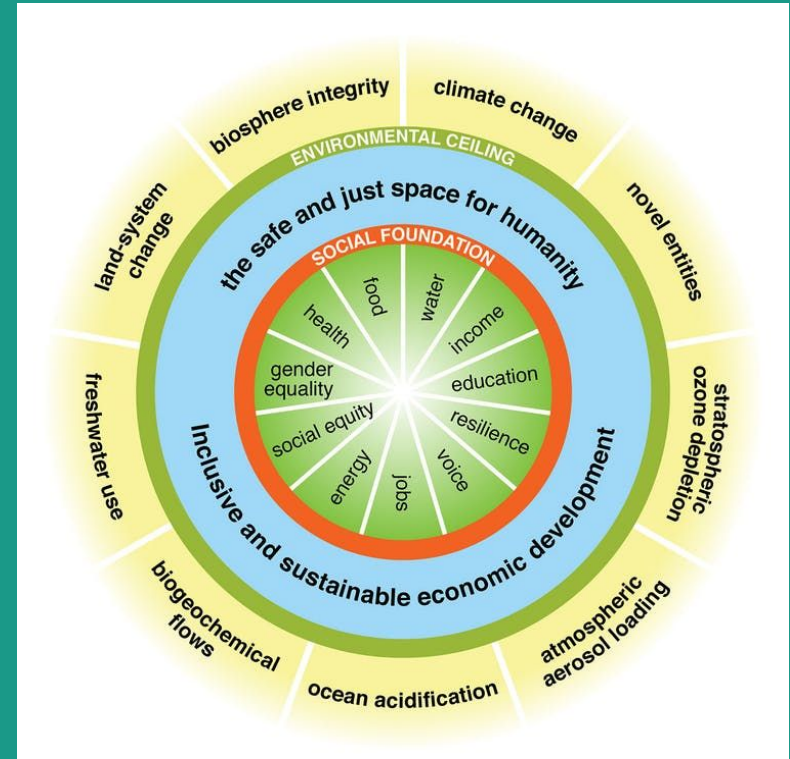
biosphere integrity

climate change

novel entities

stratospheric ozone depletion

atmospheric aerosol loading

ocean acidification

biogeochemical flows

freshwater use

land-system change

ENVIRONMENTAL CEILING

the safe and just space for humanity

SOCIAL FOUNDATION

food

water

income

education

resilience

voice

jobs

energy

social equity

gender equality

health

Inclusive and sustainable economic development